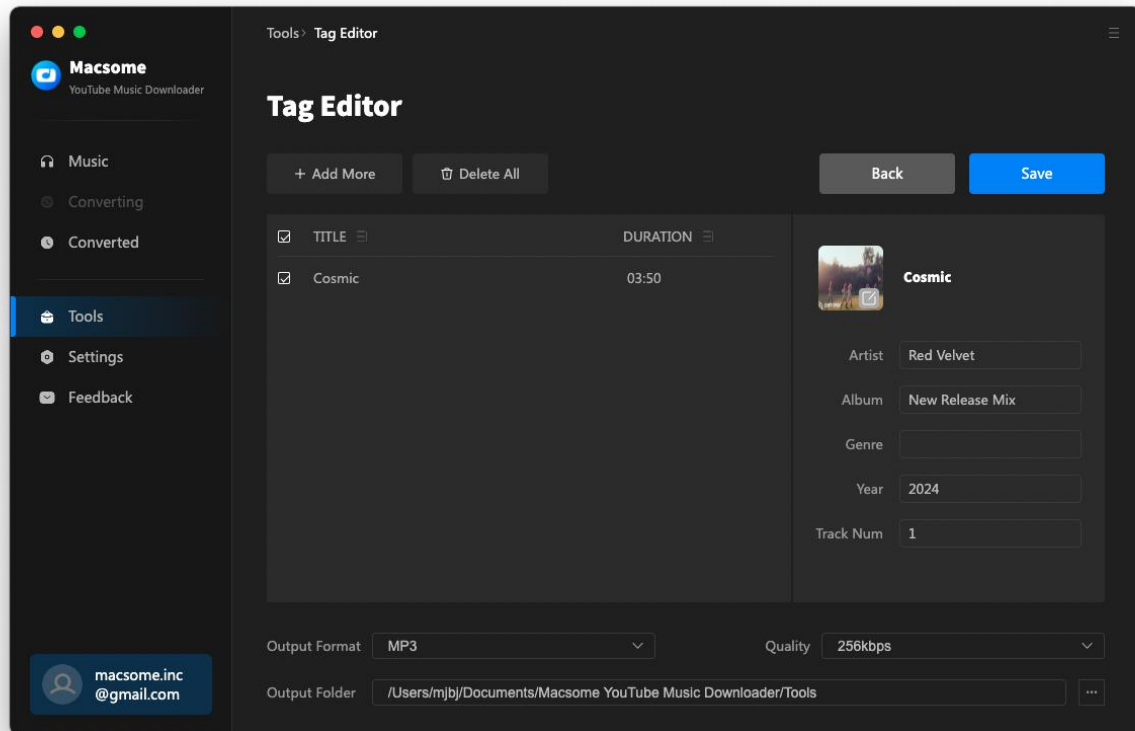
Macsome
YouTube Music Downloader

Music
Converting
Converted

Tools
Settings
Feedback

macsome.inc
@gmail.com

Tools > Tag Editor

Tag Editor

+ Add More
Delete All
Back
Save

| TITLE | DURATION |
|---|---|
| Cosmic | 03:50 |

Cosmic

Artist: Red Velvet
Album: New Release Mix
Genre:
Year: 2024
Track Num: 1

Output Format: MP3
Quality: 256kbps
Output Folder: /Users/mjbj/Documents/Macsome YouTube Music Downloader/Tools
...